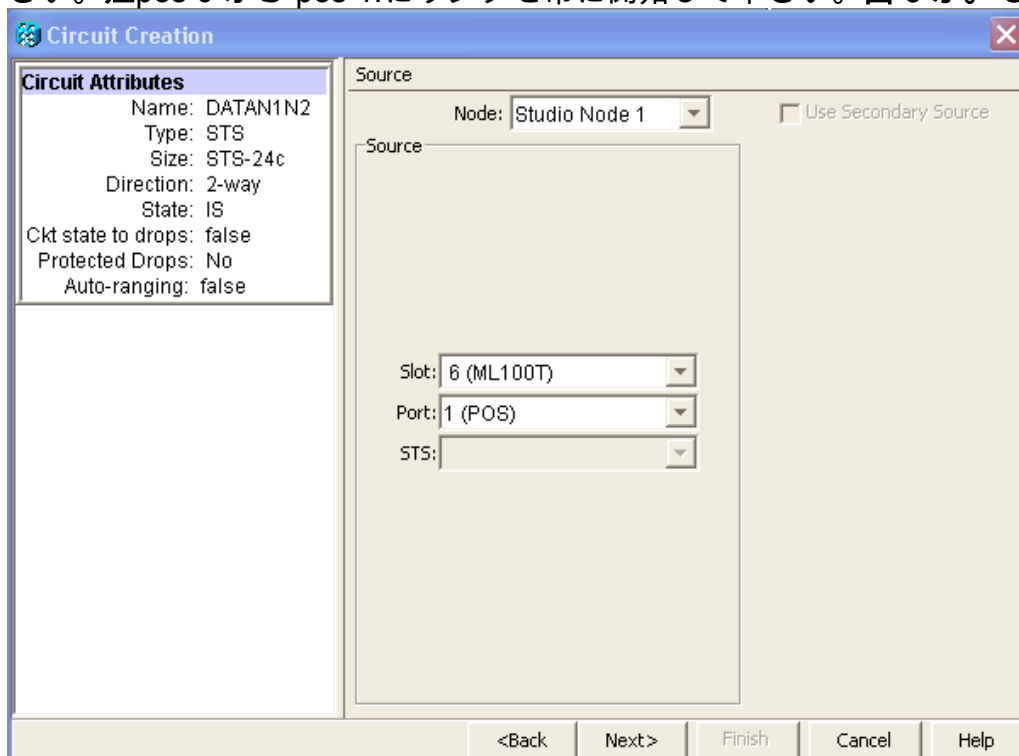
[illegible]

Circuit Creation

Circuit Attributes
Name: DATAN1N2
Type: STS
Size: STS-24c
Direction: 2-way
State: IS
Ckt state to drops: false
Protected Drops: No
Auto-ranging: false

Source

Node: Studio Node 1

Use Secondary Source

Source

Slot: 6 (ML100T)
Port: 1 (POS)
STS:

<Back Next> Finish Cancel Help